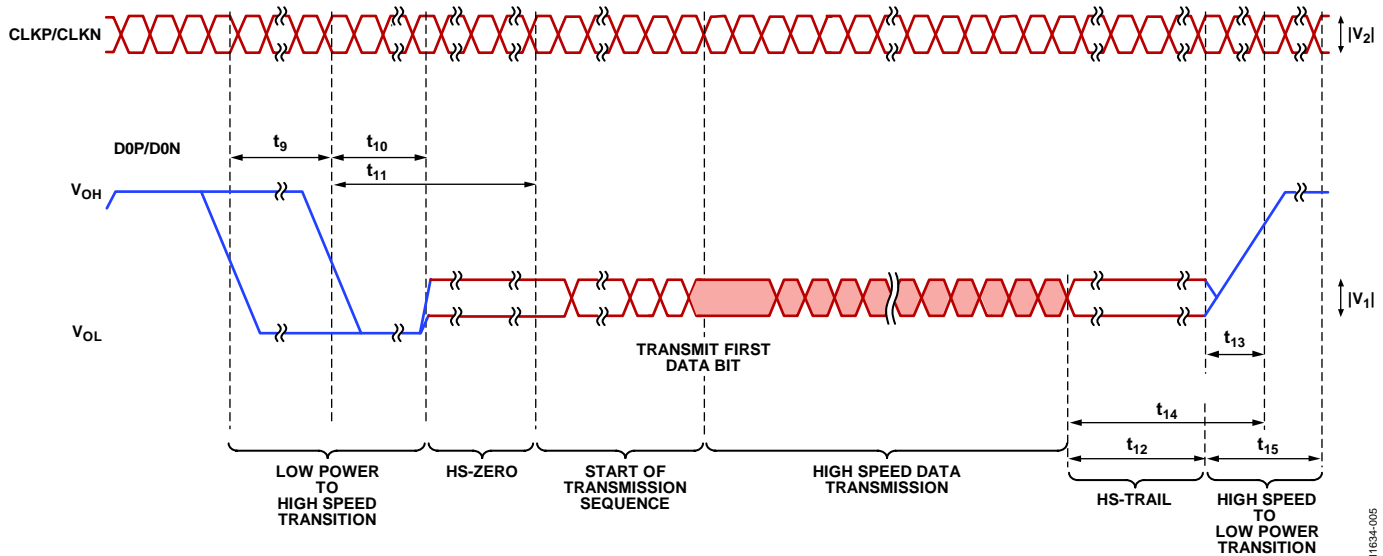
CLKP/CLKN

$|V_2|$

D0P/D0N

$t_9$

$t_{10}$

$t_{11}$

$V_{OH}$

$V_{OL}$

$|V_1|$

TRANSMIT FIRST DATA BIT

$t_{13}$

$t_{14}$

$t_{12}$

$t_{15}$

LOW POWER TO HIGH SPEED TRANSITION

HS-ZERO

START OF TRANSMISSION SEQUENCE

HIGH SPEED DATA TRANSMISSION

HS-TRAIL

HIGH SPEED TO LOW POWER TRANSITION

11634-005